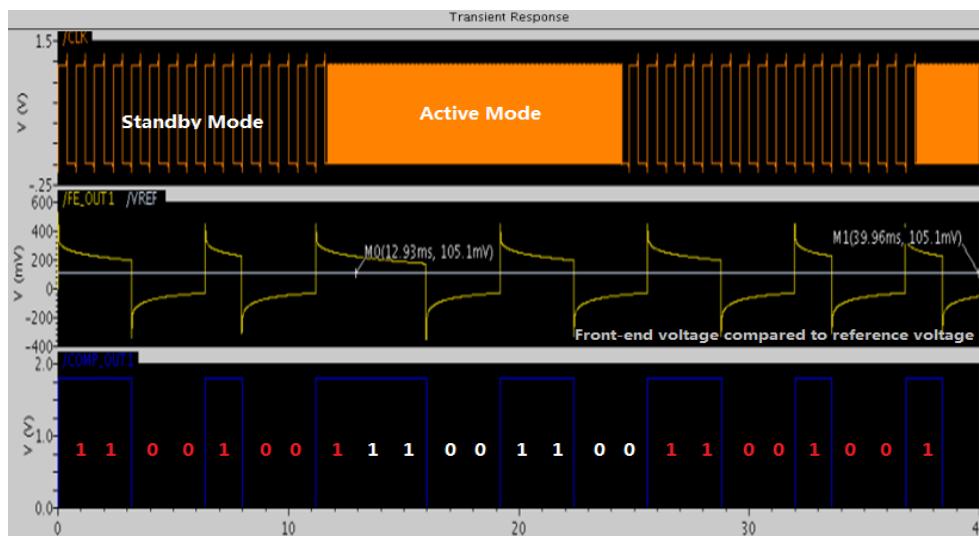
Transient Response

1.5 /CLK
V (V)
-.25
Standby Mode
Active Mode

600 /FE_OUT1 /VREF
400
200
0
-200
-400
V (mV)
M0(12.93ms, 105.1mV)
M1(39.96ms, 105.1mV)
Front-end voltage compared to reference voltage

/COMP_OUT1
2.0
1.0
0.0
V (V)
1 1 0 0 1 0 0 1 1 1 0 0 1 1 0 0 1 1 0 0 1 0 0 1
0 10 20 30 4